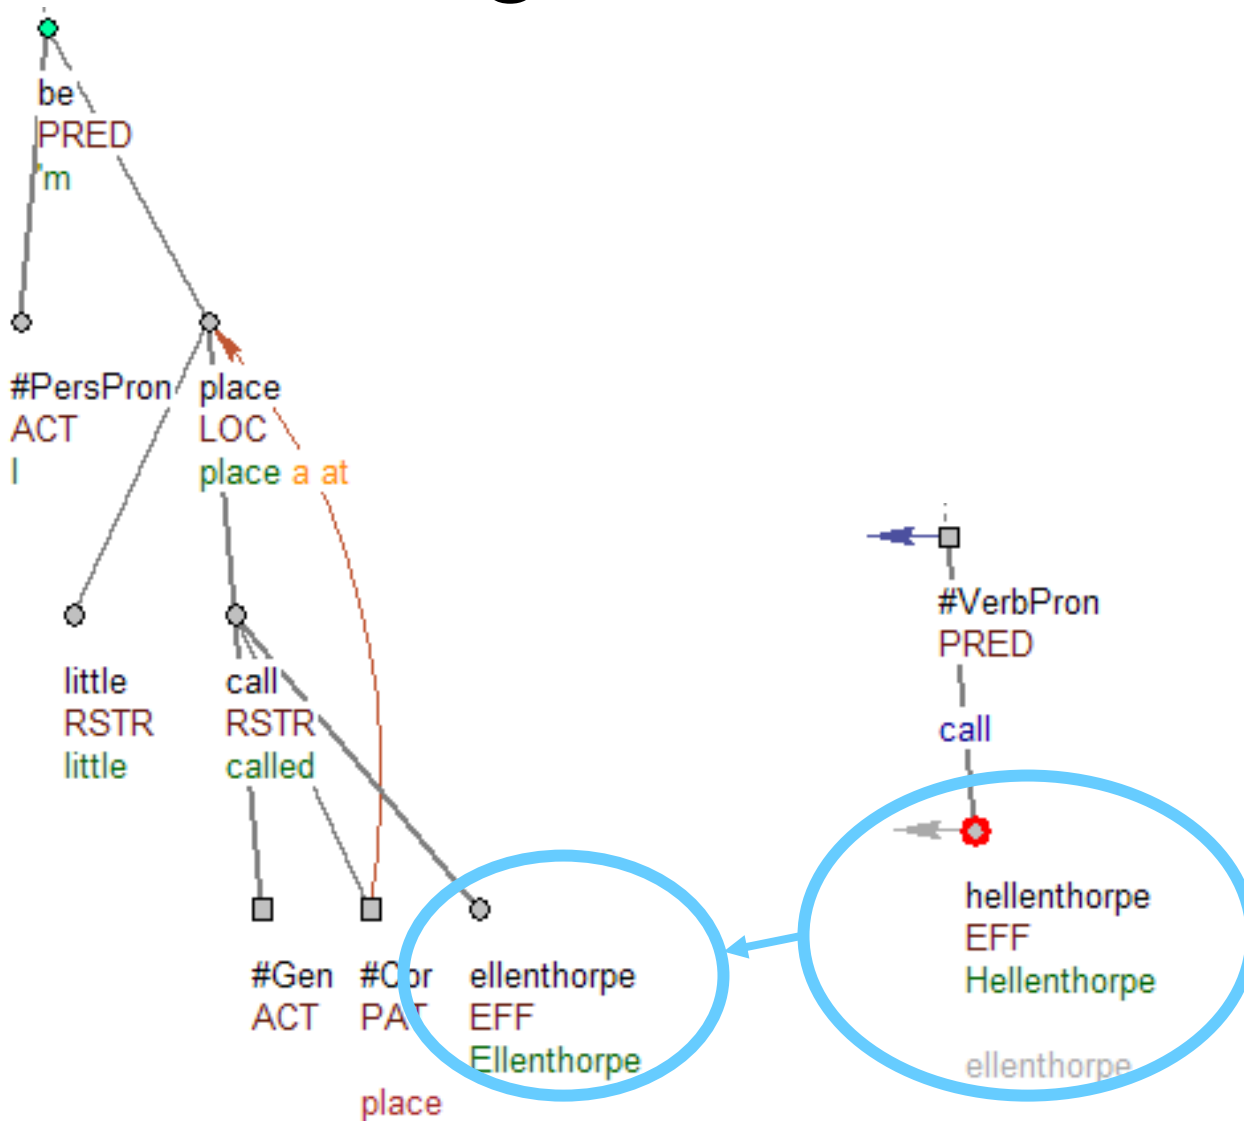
be
PRED
'm

#PersPron
ACT
I

place
LOC
place a at

little
RSTR
little

call
RSTR
called

#Gen
ACT

#Cor
PAT

place

ellenthorpe
EFF
Ellenthorpe

#VerbPron
PRED

call

hellenthorpe
EFF
Hellenthorpe

ellenthorpe